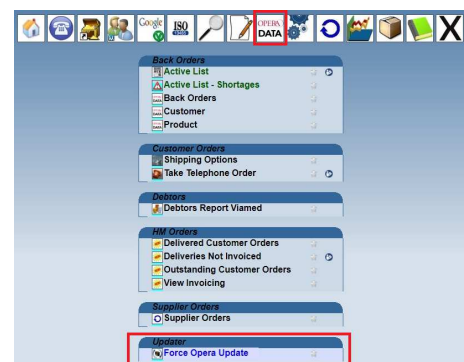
Google
ISO
OPERA
DATA

Back Orders
Active List
Active List - Shortages
Back Orders
Customer
Product

Customer Orders
Shipping Options
Take Telephone Order

Debtors
Debtors Report Viamed

HM Orders
Delivered Customer Orders
Deliveries Not Invoiced
Outstanding Customer Orders
View Invoicing

Supplier Orders
Supplier Orders

Updater
Force Opera Update